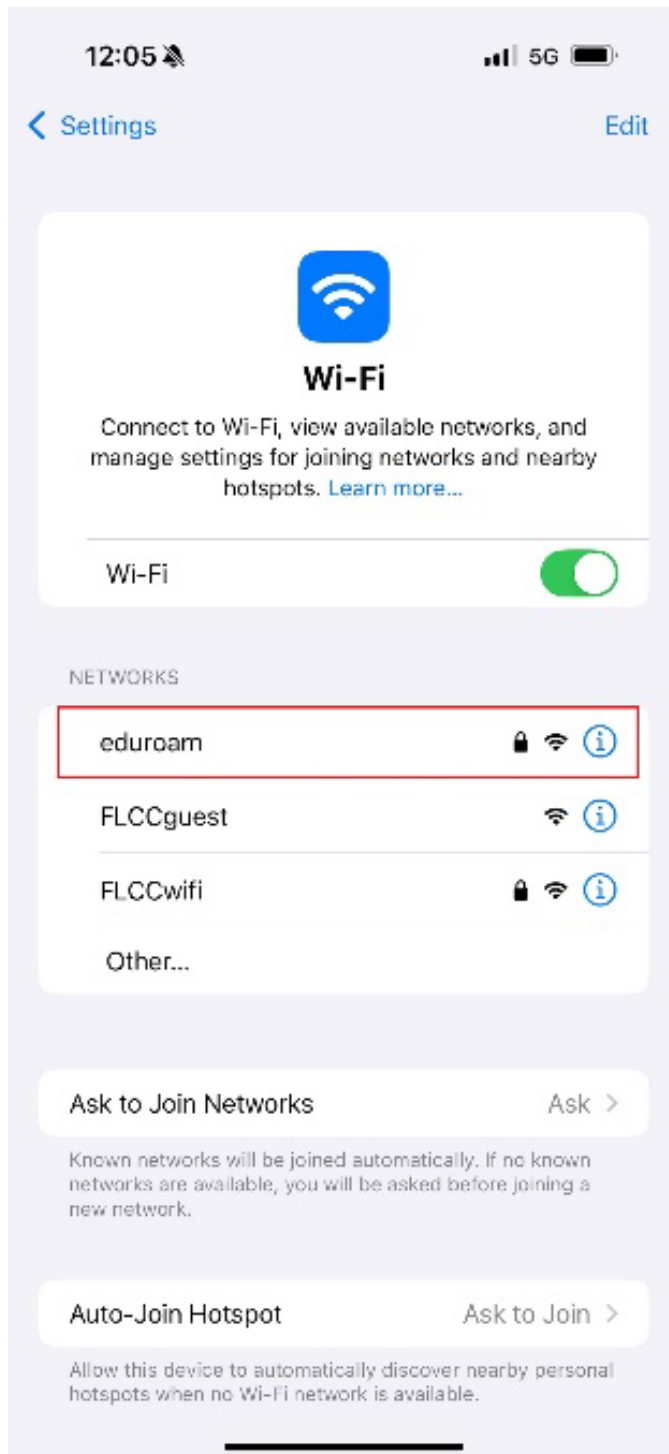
12:05

5G

Settings

Edit

Wi-Fi

Connect to Wi-Fi, view available networks, and manage settings for joining networks and nearby hotspots. Learn more...

Wi-Fi

NETWORKS

eduroam

FLCCguest

FLCCwifi

Other...

Ask to Join Networks

Ask

Known networks will be joined automatically. If no known networks are available, you will be asked before joining a new network.

Auto-Join Hotspot

Ask to Join

Allow this device to automatically discover nearby personal hotspots when no Wi-Fi network is available.